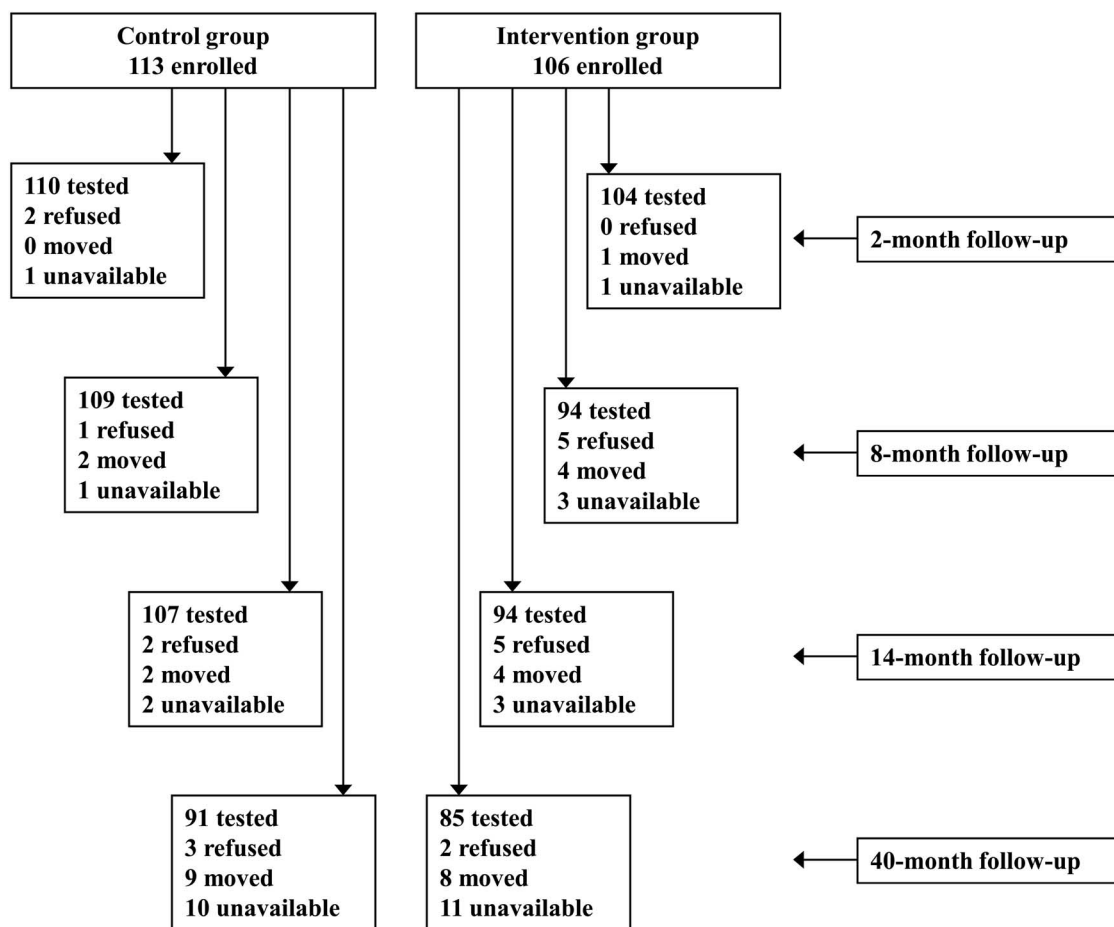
Control group
113 enrolled

Intervention group
106 enrolled

110 tested
2 refused
0 moved
1 unavailable

104 tested
0 refused
1 moved
1 unavailable

2-month follow-up

109 tested
1 refused
2 moved
1 unavailable

94 tested
5 refused
4 moved
3 unavailable

8-month follow-up

107 tested
2 refused
2 moved
2 unavailable

94 tested
5 refused
4 moved
3 unavailable

14-month follow-up

91 tested
3 refused
9 moved
10 unavailable

85 tested
2 refused
8 moved
11 unavailable

40-month follow-up